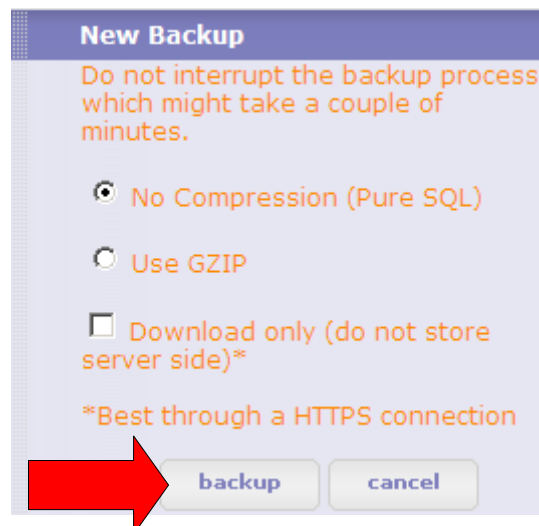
New Backup

Do not interrupt the backup process which might take a couple of minutes.

No Compression (Pure SQL)

Use GZIP

Download only (do not store server side)*

*Best through a HTTPS connection

backup cancel